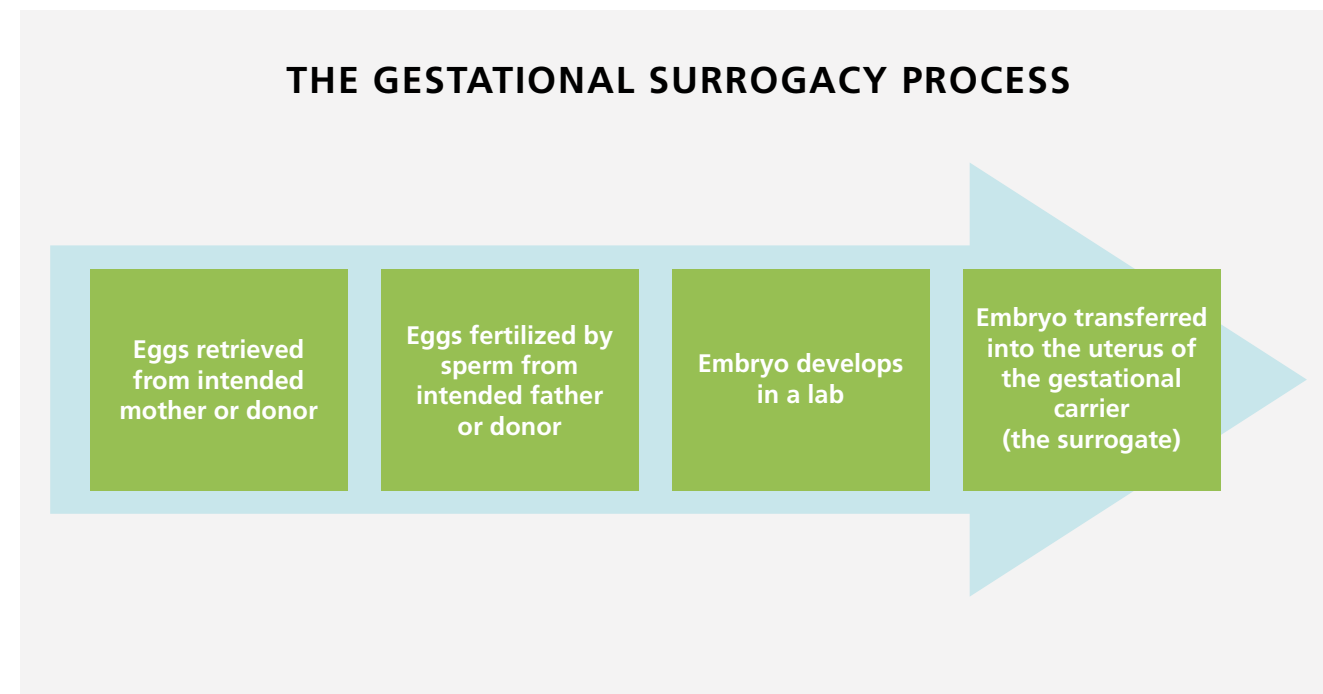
THE GESTATIONAL SURROGACY PROCESS

Eggs retrieved from intended mother or donor

Eggs fertilized by sperm from intended father or donor

Embryo develops in a lab

Embryo transferred into the uterus of the gestational carrier (the surrogate)